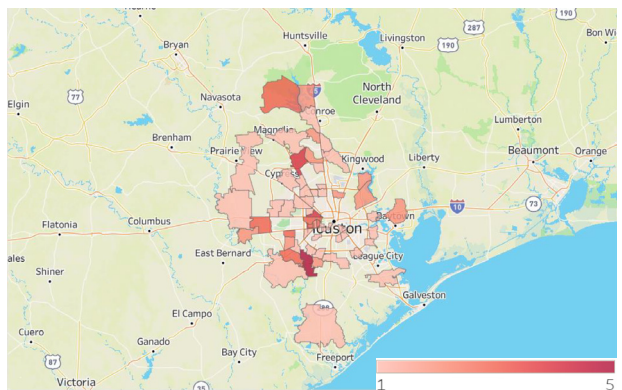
Huntsville
Livingston
Bryan
190
287
190
Bon Wi
Elgin
77
Navasota
45
North Cleveland
Lumberton
Brenham
Magnolia
Conroe
Beaumont
Orange
Prairie View
Kingwood
Liberty
Cypress
10
73
Flatonia
Columbus
10
Baytown
Houston
East Bernard
League City
ales
Shiner
Galveston
El Campo
Cuero
87
Ganado
Bay City
Freeport
Victoria
35
1
5